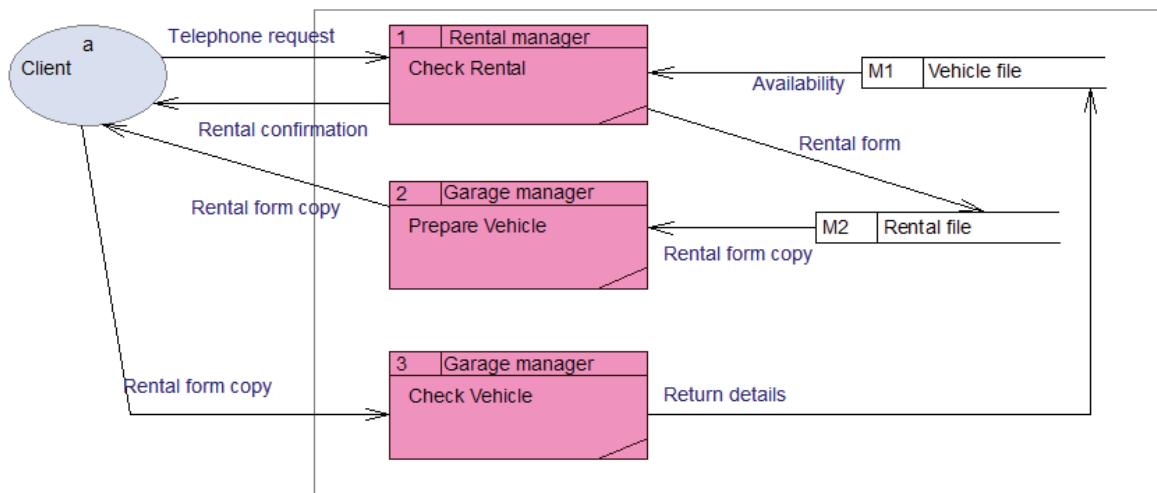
a
Client

Telephone request

Rental confirmation

Rental form copy

Rental form copy

1 Rental manager
Check Rental

2 Garage manager
Prepare Vehicle

3 Garage manager
Check Vehicle

Availability

M1 Vehicle file

Rental form

M2 Rental file

Rental form copy

Return details